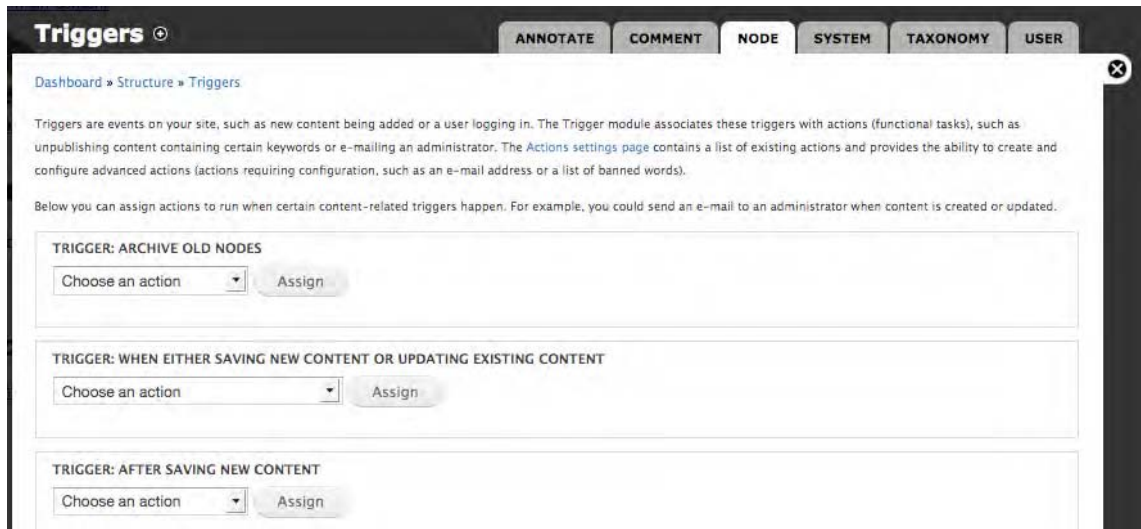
Triggers

ANNOTATE | COMMENT | NODE | SYSTEM | TAXONOMY | USER

Dashboard » Structure » Triggers

Triggers are events on your site, such as new content being added or a user logging in. The Trigger module associates these triggers with actions (functional tasks), such as unpublishing content containing certain keywords or e-mailing an administrator. The Actions settings page contains a list of existing actions and provides the ability to create and configure advanced actions (actions requiring configuration, such as an e-mail address or a list of banned words).

Below you can assign actions to run when certain content-related triggers happen. For example, you could send an e-mail to an administrator when content is created or updated.

TRIGGER: ARCHIVE OLD NODES

Choose an action
Assign

TRIGGER: WHEN EITHER SAVING NEW CONTENT OR UPDATING EXISTING CONTENT

Choose an action
Assign

TRIGGER: AFTER SAVING NEW CONTENT

Choose an action
Assign